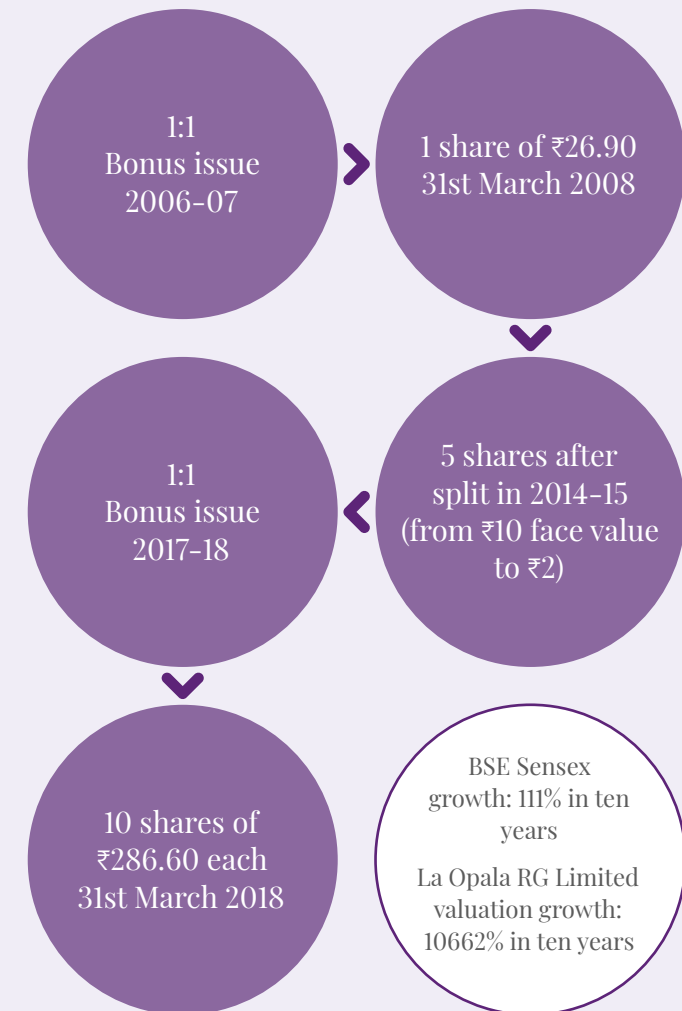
1:1
Bonus issue
2006-07

1 share of ₹26.90
31st March 2008

5 shares after
split in 2014-15
(from ₹10 face value
to ₹2)

1:1
Bonus issue
2017-18

10 shares of
₹286.60 each
31st March 2018

BSE Sensex
growth: 111% in ten
years

La Opala RG Limited
valuation growth:
10662% in ten years